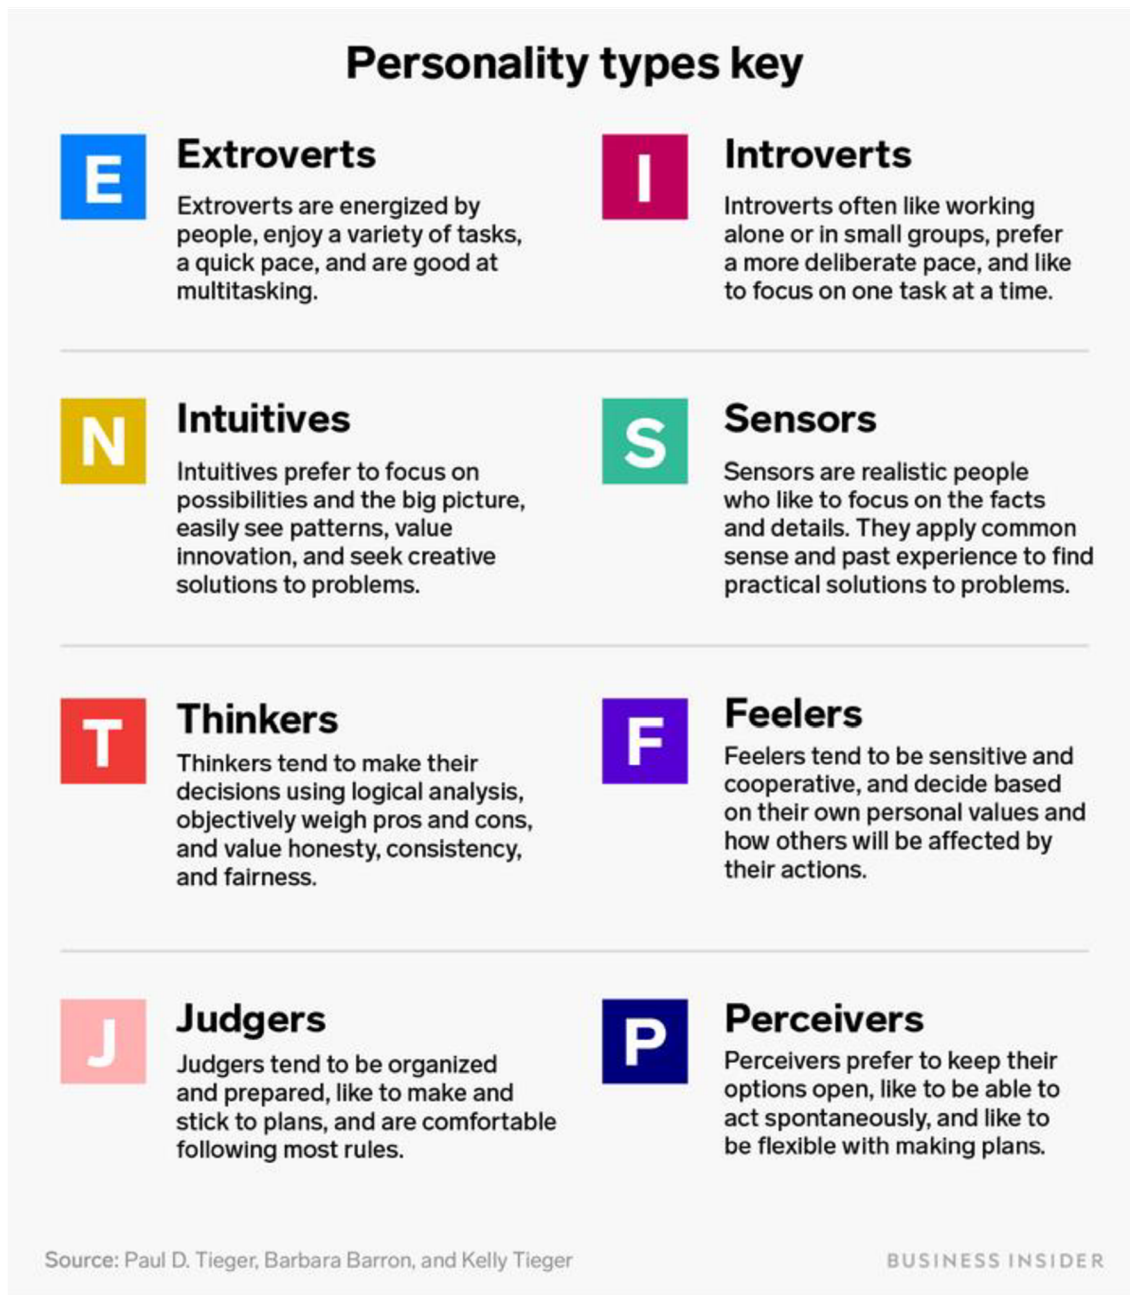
Personality types key

E

Extroverts

Extroverts are energized by people, enjoy a variety of tasks, a quick pace, and are good at multitasking.

I

Introverts

Introverts often like working alone or in small groups, prefer a more deliberate pace, and like to focus on one task at a time.

N

Intuitives

Intuitives prefer to focus on possibilities and the big picture, easily see patterns, value innovation, and seek creative solutions to problems.

S

Sensors

Sensors are realistic people who like to focus on the facts and details. They apply common sense and past experience to find practical solutions to problems.

T

Thinkers

Thinkers tend to make their decisions using logical analysis, objectively weigh pros and cons, and value honesty, consistency, and fairness.

F

Feelers

Feelers tend to be sensitive and cooperative, and decide based on their own personal values and how others will be affected by their actions.

J

Judgers

Judgers tend to be organized and prepared, like to make and stick to plans, and are comfortable following most rules.

P

Perceivers

Perceivers prefer to keep their options open, like to be able to act spontaneously, and like to be flexible with making plans.

Source: Paul D. Tieger, Barbara Barron, and Kelly Tieger

BUSINESS INSIDER